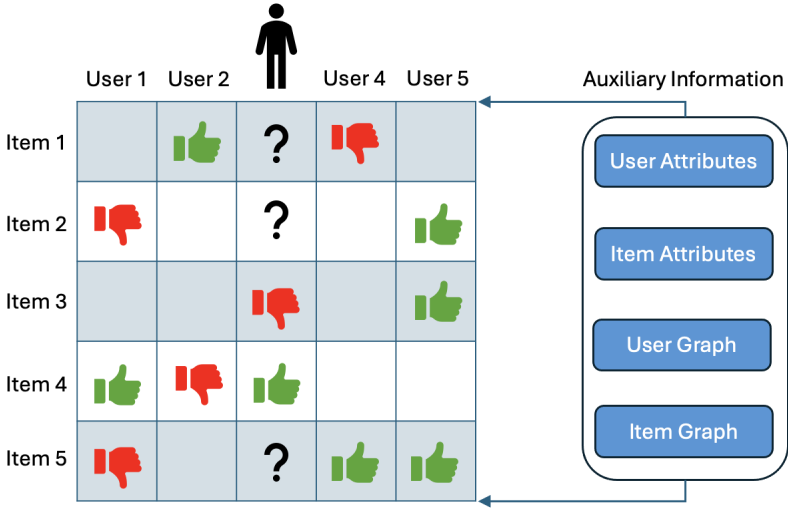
| | User 1 | User 2 | | User 4 | User 5 |
|---|---|---|---|---|---|
| Item 1 | | | ? | | |
| Item 2 | | | ? | | |
| Item 3 | | | | | |
| Item 4 | | | | | |
| Item 5 | | | ? | | |

Auxiliary Information

User Attributes

Item Attributes

User Graph

Item Graph